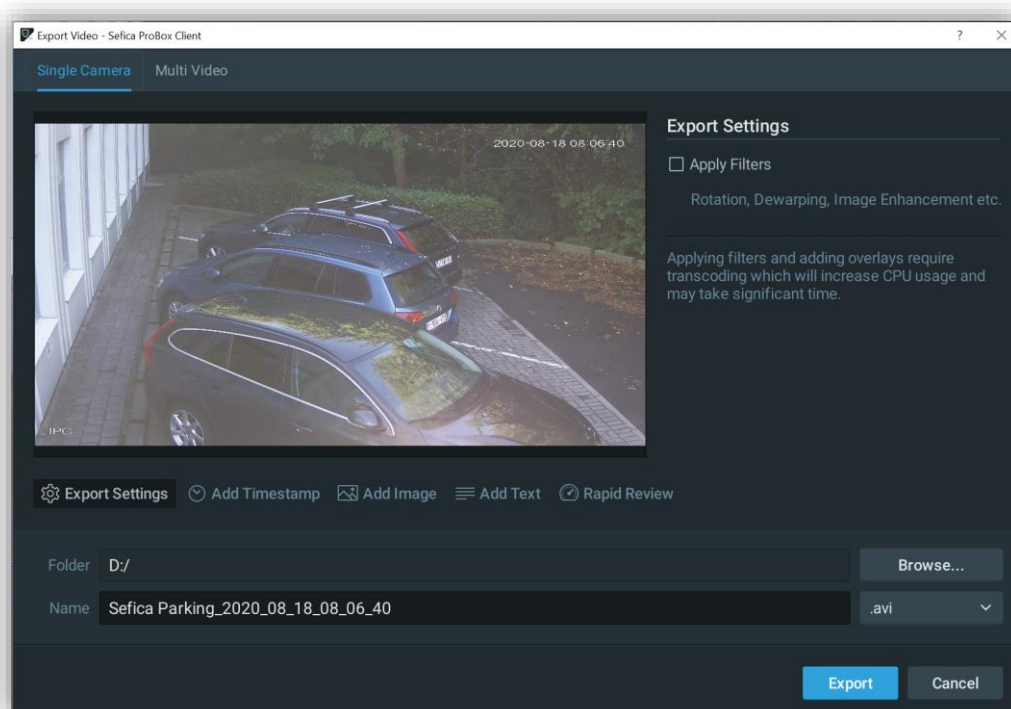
Export Video - Sefica ProBox Client

?

×

Single Camera

Multi Video

2020-08-18 08:06:40

IPC

Export Settings

Apply Filters

Rotation, Dewarping, Image Enhancement etc.

Applying filters and adding overlays require transcoding which will increase CPU usage and may take significant time.

Export Settings

Add Timestamp

Add Image

Add Text

Rapid Review

Folder D:/

Browse...

Name Sefica Parking_2020_08_18_08_06_40

.avi

Export

Cancel